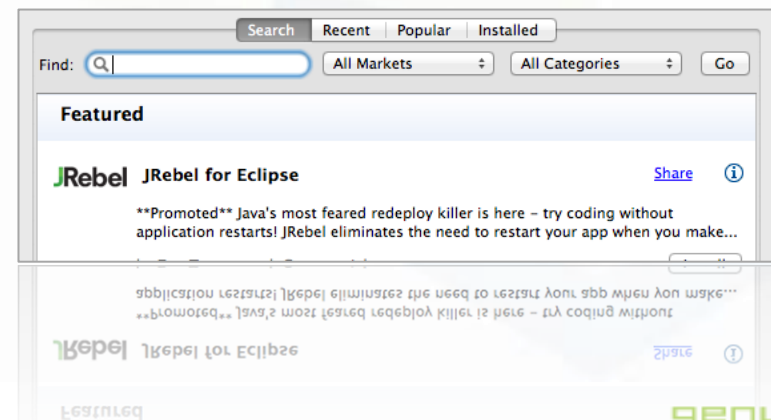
Search | Recent | Popular | Installed

Find: [ ] All Markets All Categories Go

Featured

JRebel JRebel for Eclipse Share

**Promoted** Java's most feared redeploy killer is here – try coding without application restarts! JRebel eliminates the need to restart your app when you make...